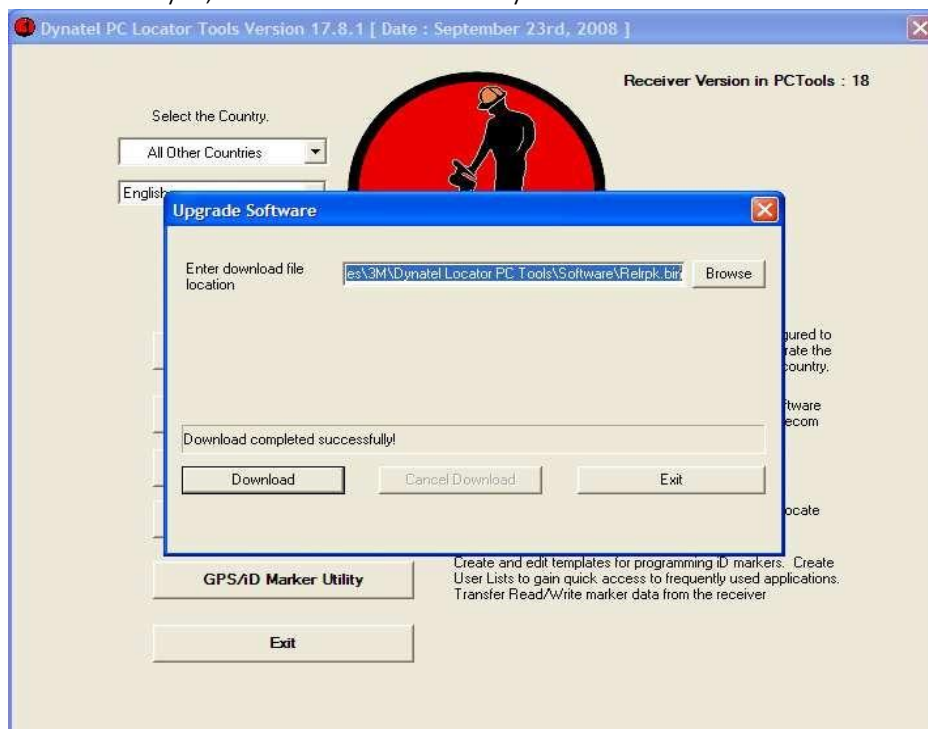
Dynatel PC Locator Tools Version 17.8.1 [ Date : September 23rd, 2008 ]

Receiver Version in PCTools : 18

Select the Country.

All Other Countries

Englis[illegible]

Upgrade Software

Enter download file location

es\3M\Dynatel Locator PC Tools\Software\Relrpk.bir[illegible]

Browse

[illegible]gured to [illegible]rate the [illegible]ountry.

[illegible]ftware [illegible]ecom

Download completed successfully!

Download

Cancel Download

Exit

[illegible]ocate

Create and edit templates for programming iD markers. Create User Lists to gain quick access to frequently used applications. Transfer Read/Write marker data from the receiver

GPS/iD Marker Utility

Exit